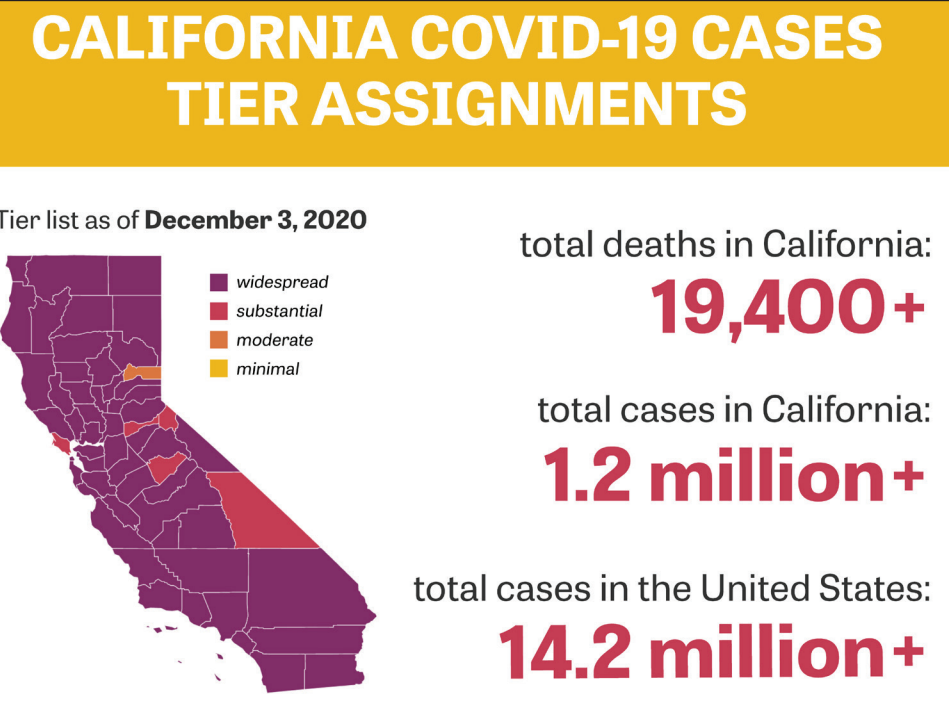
CALIFORNIA COVID-19 CASES TIER ASSIGNMENTS

Tier list as of December 3, 2020

widespread
substantial
moderate
minimal

total deaths in California:
19,400+

total cases in California:
1.2 million+

total cases in the United States:
14.2 million+